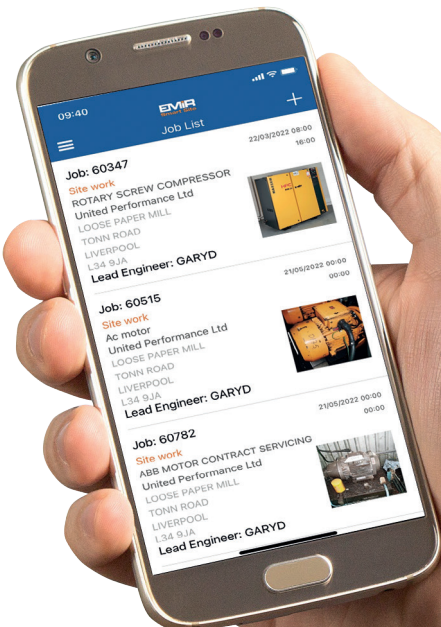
09:40

EMIR

Job List

+

22/03/2022 08:00
16:00

Job: 60347
Site work
ROTARY SCREW COMPRESSOR
United Performance Ltd
LOOSE PAPER MILL
TONN ROAD
LIVERPOOL
L34 9JA
Lead Engineer: GARYD

21/05/2022 00:00
00:00

Job: 60515
Site work
Ac motor
United Performance Ltd
LOOSE PAPER MILL
TONN ROAD
LIVERPOOL
L34 9JA
Lead Engineer: GARYD

21/05/2022 00:00
00:00

Job: 60782
Site work
ABB MOTOR CONTRACT SERVICING
United Performance Ltd
LOOSE PAPER MILL
TONN ROAD
LIVERPOOL
L34 9JA
Lead Engineer: GARYD